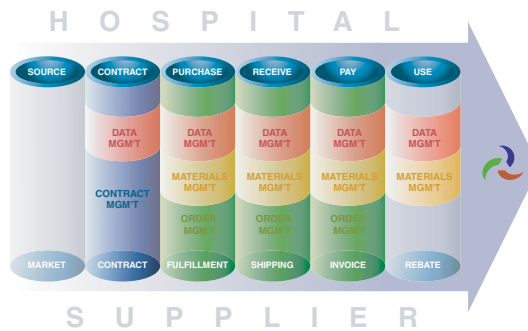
H O S P I T A L

SOURCE

CONTRACT

PURCHASE

RECEIVE

PAY

USE

DATA MGM'T

DATA MGM'T

DATA MGM'T

DATA MGM'T

DATA MGM'T

CONTRACT MGM'T

MATERIALS MGM'T

MATERIALS MGM'T

MATERIALS MGM'T

MATERIALS MGM'T

ORDER MGM'T

ORDER MGM'T

ORDER MGM'T

MARKET

CONTRACT

FULFILLMENT

SHIPPING

INVOICE

REBATE

S U P P L I E R